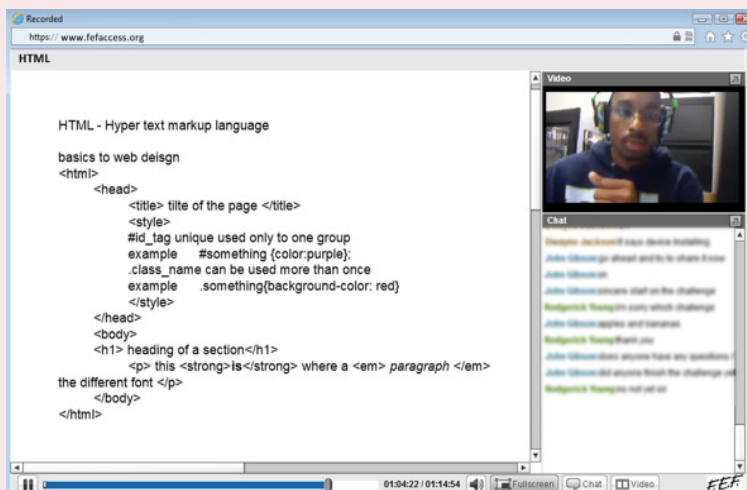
Recorded

https:// www.fefaccess.org

HTML

Video

Chat

HTML - Hyper text markup language

basics to web deisgn
<html>
<head>
<title> tilte of the page </title>
<style>
#id_tag unique used only to one group
example #something {color:purple};
.class_name can be used more than once
example .something{background-color: red}
</style>
</head>
<body>
<h1> heading of a section</h1>
<p> this <strong>is</strong> where a <em> paragraph </em> the different font </p>
</body>
</html>

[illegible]

01:04:22 / 01:14:54 Fullscreen Chat Video

FEF